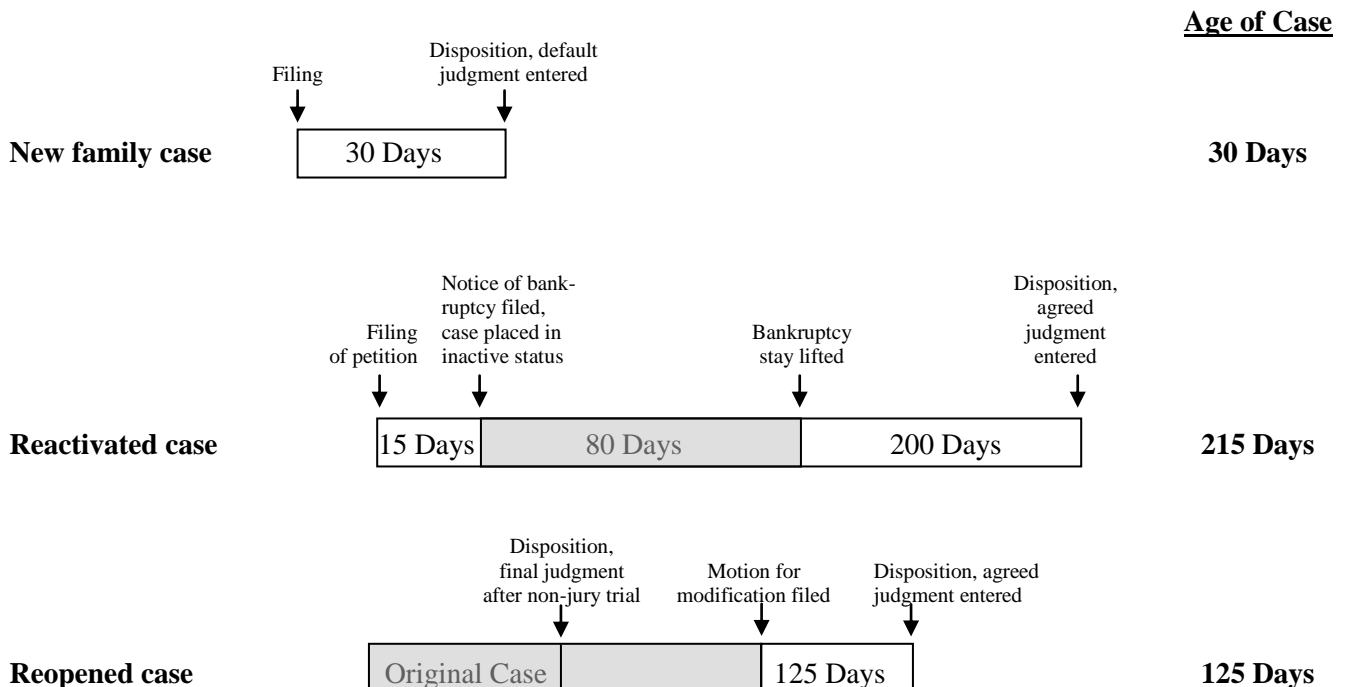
Age of Case

Filing

Disposition, default judgment entered

New family case

30 Days

30 Days

Filing of petition

Notice of bankruptcy filed, case placed in inactive status

Bankruptcy stay lifted

Disposition, agreed judgment entered

Reactivated case

15 Days

80 Days

200 Days

215 Days

Disposition, final judgment after non-jury trial

Motion for modification filed

Disposition, agreed judgment entered

Reopened case

Original Case

125 Days

125 Days